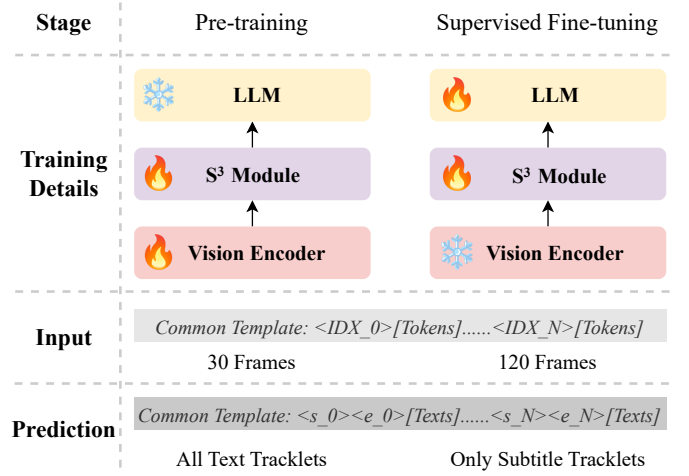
| Stage | Pre-training | Supervised Fine-tuning |
|---|---|---|
| Training Details | LLM<br>S³ Module<br>Vision Encoder | LLM<br>S³ Module<br>Vision Encoder |
| Input | Common Template: <IDX_0>[Tokens]......<IDX_N>[Tokens]<br>30 Frames | 120 Frames |
| Prediction | Common Template: <s_0><e_0>[Texts]......<s_N><e_N>[Texts]<br>All Text Tracklets | Only Subtitle Tracklets |